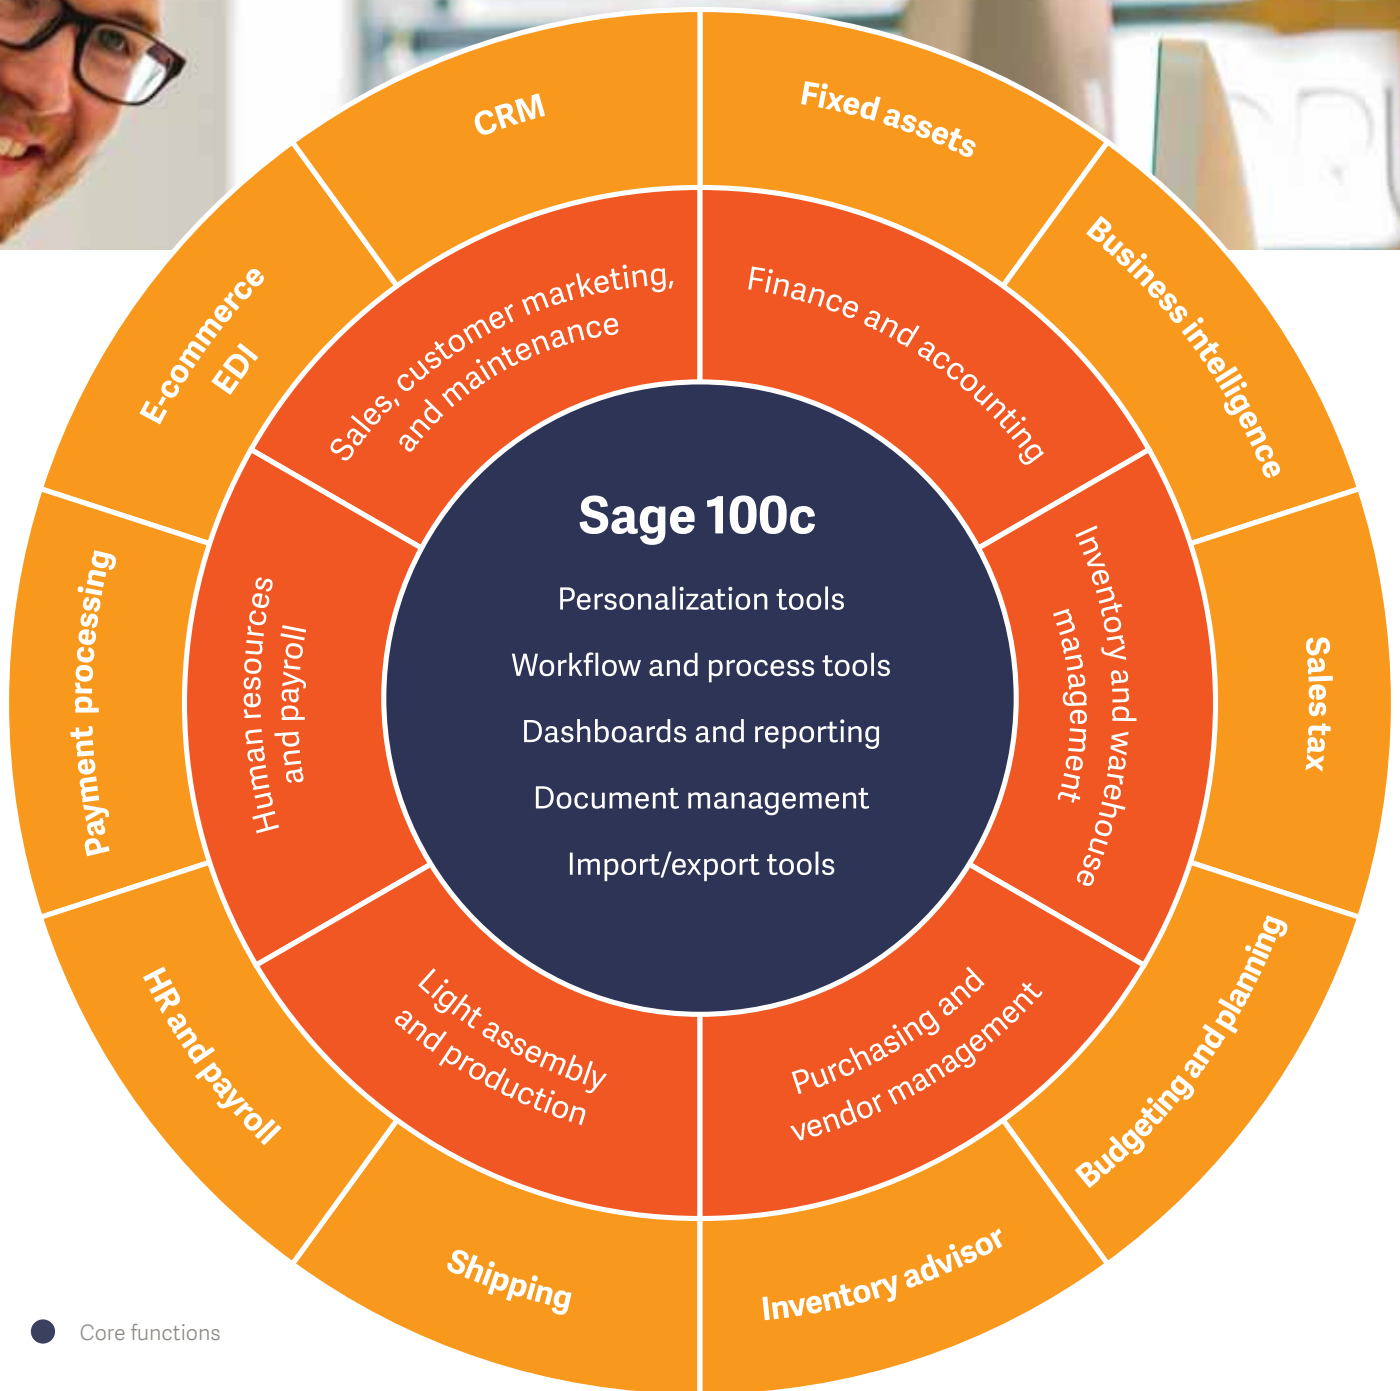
Sage 100c

Personalization tools

Workflow and process tools

Dashboards and reporting

Document management

Import/export tools

Sales, customer marketing, and maintenance

Finance and accounting

Inventory and warehouse management

Purchasing and vendor management

Light assembly and production

Human resources and payroll

CRM

Fixed assets

Business intelligence

Sales tax

Budgeting and planning

Inventory advisor

Shipping

HR and payroll

Payment processing

E-commerce EDI

Core functions